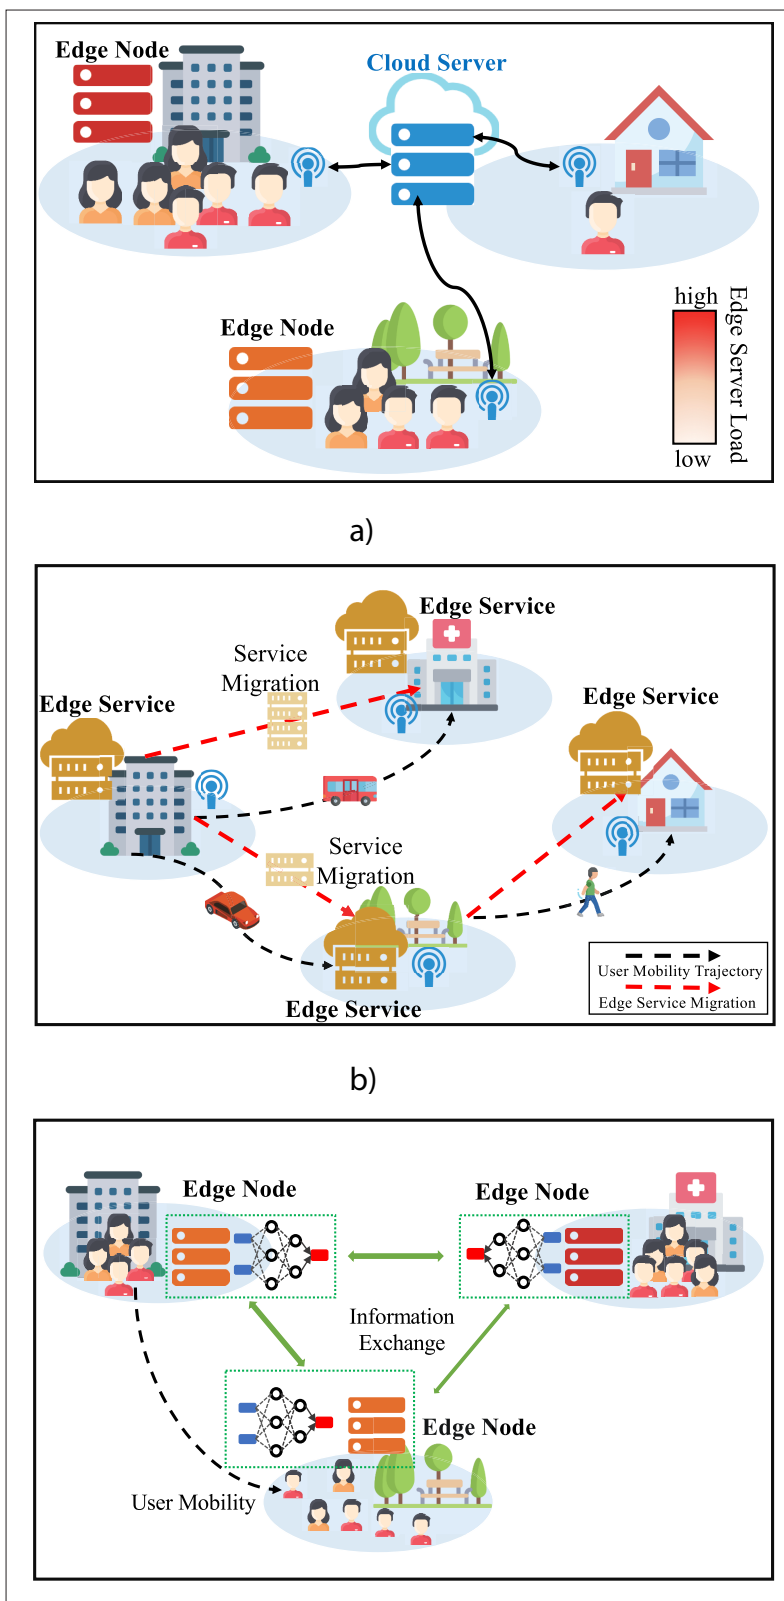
Edge Node

Cloud Server

Edge Node

high

low

Edge Server Load

a)

Edge Service

Service Migration

Edge Service

Edge Service

Service Migration

Edge Service

User Mobility Trajectory

Edge Service Migration

b)

Edge Node

Edge Node

Information Exchange

Edge Node

User Mobility